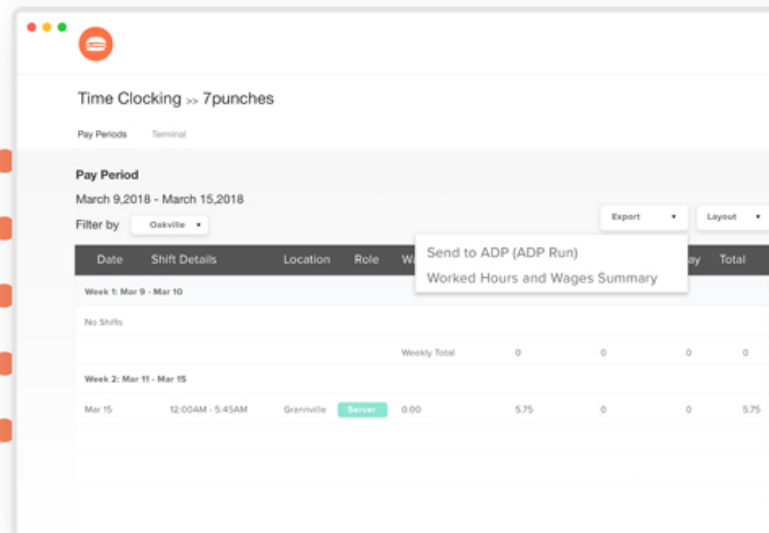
Time Clocking >> 7punches

Pay Periods Terminal

Pay Period

March 9,2018 - March 15,2018

Filter by Oakville ▾

Export ▾ Layout ▾

| Date | Shift Details | Location | Role | Wa | | | ay | Total |
|---|---|---|---|---|---|---|---|---|
| Week 1: Mar 9 - Mar 10 | | | | | | | | |
| No Shifts | | | | | | | | |
| | | | | Weekly Total | 0 | 0 | 0 | 0 |
| Week 2: Mar 11 - Mar 15 | | | | | | | | |
| Mar 15 | 12:00AM - 5:45AM | Grannville | Server | 0.00 | 5.75 | 0 | 0 | 5.75 |

Send to ADP (ADP Run)
Worked Hours and Wages Summary